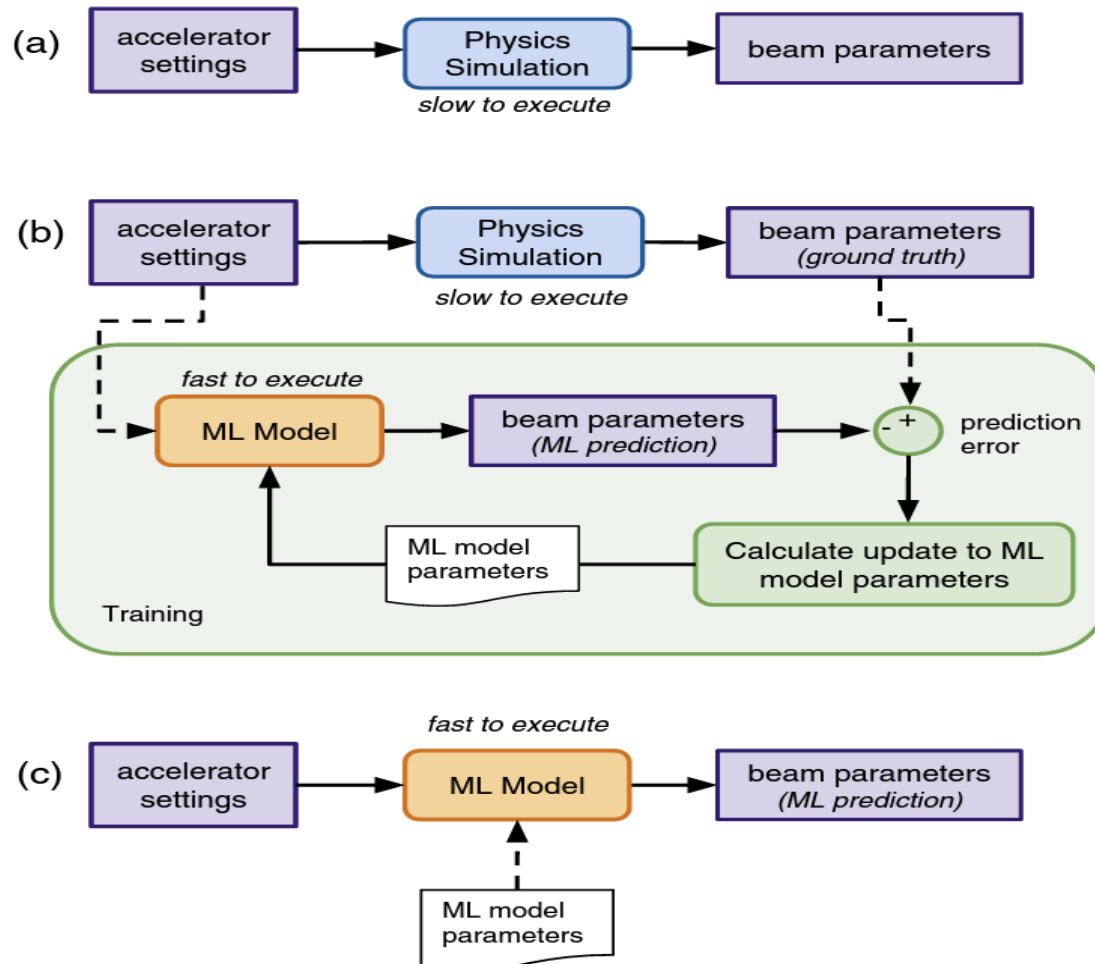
(a)
accelerator settings
Physics Simulation
slow to execute
beam parameters

(b)
accelerator settings
Physics Simulation
slow to execute
beam parameters
(ground truth)

fast to execute
ML Model
beam parameters
(ML prediction)
- +
prediction error
ML model parameters
Calculate update to ML model parameters
Training

(c)
fast to execute
accelerator settings
ML Model
beam parameters
(ML prediction)
ML model parameters